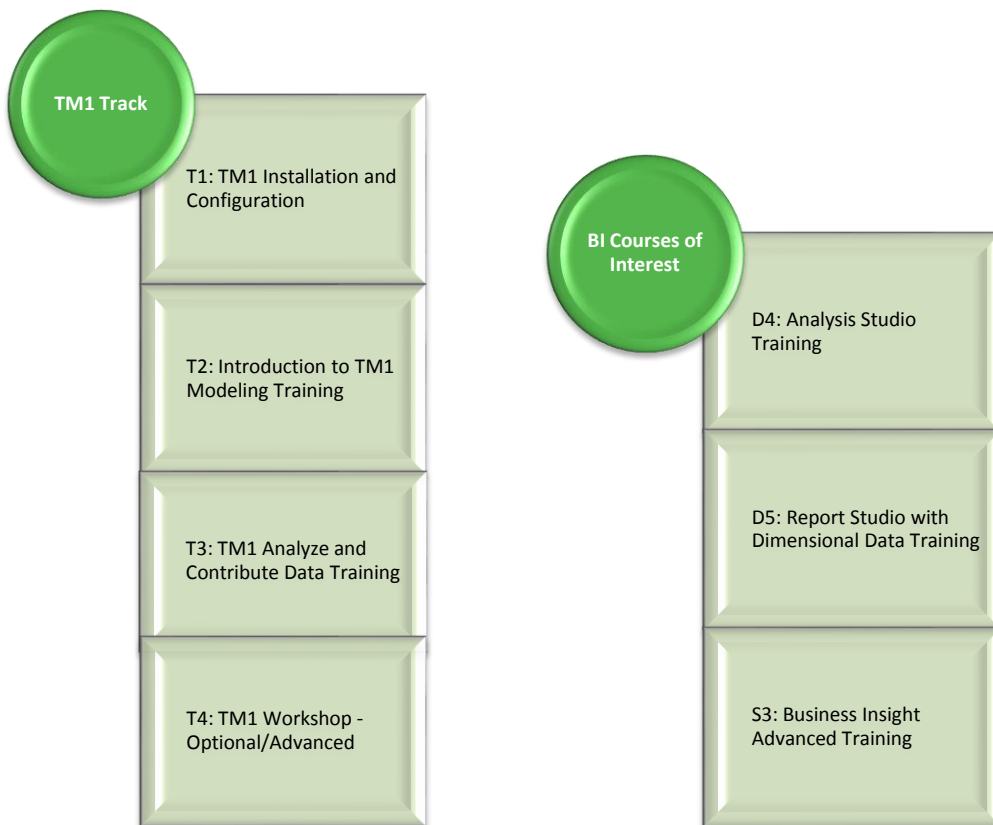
TM1 Track

T1: TM1 Installation and Configuration

T2: Introduction to TM1 Modeling Training

T3: TM1 Analyze and Contribute Data Training

T4: TM1 Workshop - Optional/Advanced

BI Courses of Interest

D4: Analysis Studio Training

D5: Report Studio with Dimensional Data Training

S3: Business Insight Advanced Training